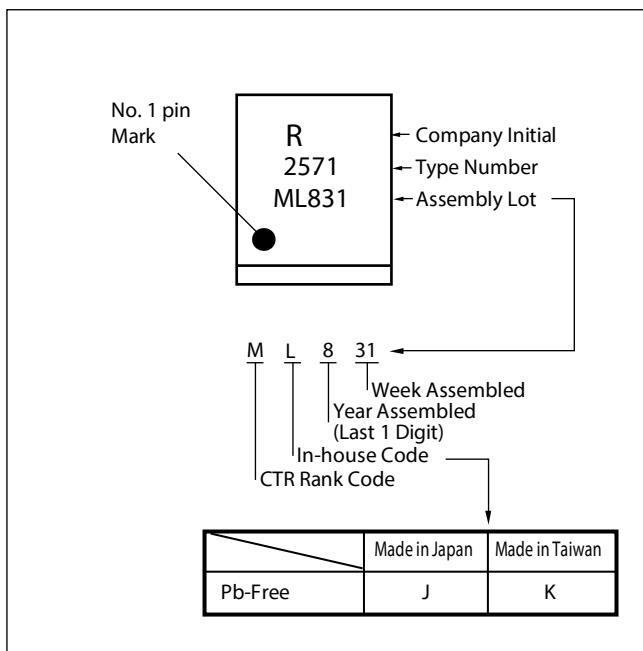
No. 1 pin Mark

R
2571
ML831

Company Initial
Type Number
Assembly Lot

M L 8 31

Week Assembled
Year Assembled
(Last 1 Digit)
In-house Code
CTR Rank Code

| | Made in Japan | Made in Taiwan |
|---|---|---|
| Pb-Free | J | K |